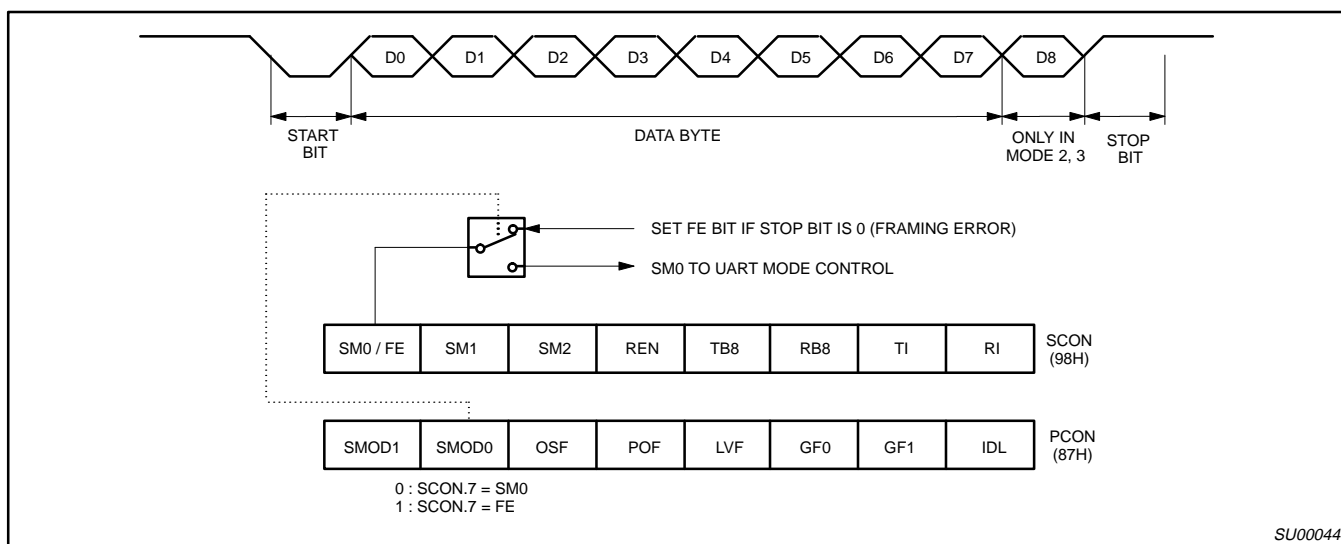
D0 D1 D2 D3 D4 D5 D6 D7 D8

START BIT

DATA BYTE

ONLY IN MODE 2, 3

STOP BIT

SET FE BIT IF STOP BIT IS 0 (FRAMING ERROR)

SM0 TO UART MODE CONTROL

| SM0 / FE | SM1 | SM2 | REN | TB8 | RB8 | TI | RI |
|---|---|---|---|---|---|---|---|

SCON (98H)

| SMOD1 | SMOD0 | OSF | POF | LVF | GF0 | GF1 | IDL |
|---|---|---|---|---|---|---|---|

PCON (87H)

0 : SCON.7 = SM0
1 : SCON.7 = FE

SU00044